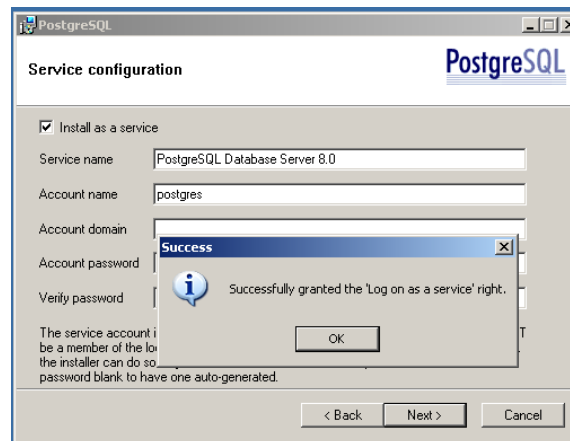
PostgreSQL

Service configuration

PostgreSQL

Install as a service

Service name PostgreSQL Database Server 8.0

Account name postgres

Account domain

Account password

Verify password

Success

Successfully granted the 'Log on as a service' right.

OK

The service account i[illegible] T be a member of the lo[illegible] the installer can do so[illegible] password blank to have one auto-generated.

< Back Next > Cancel